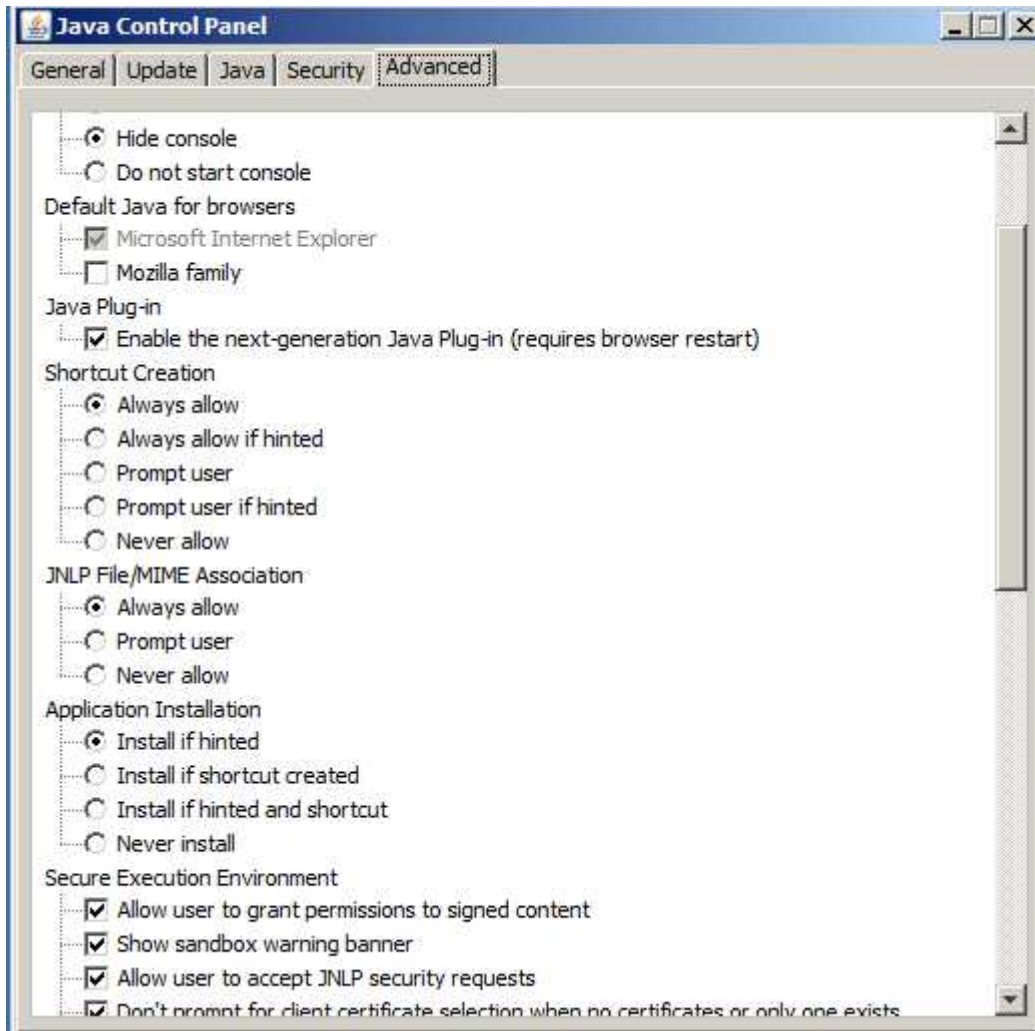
Java Control Panel

General | Update | Java | Security | Advanced

Hide console
Do not start console
Default Java for browsers
Microsoft Internet Explorer
Mozilla family
Java Plug-in
Enable the next-generation Java Plug-in (requires browser restart)
Shortcut Creation
Always allow
Always allow if hinted
Prompt user
Prompt user if hinted
Never allow
JNLP File/MIME Association
Always allow
Prompt user
Never allow
Application Installation
Install if hinted
Install if shortcut created
Install if hinted and shortcut
Never install
Secure Execution Environment
Allow user to grant permissions to signed content
Show sandbox warning banner
Allow user to accept JNLP security requests
Don't prompt for client certificate selection when no certificates or only one exists